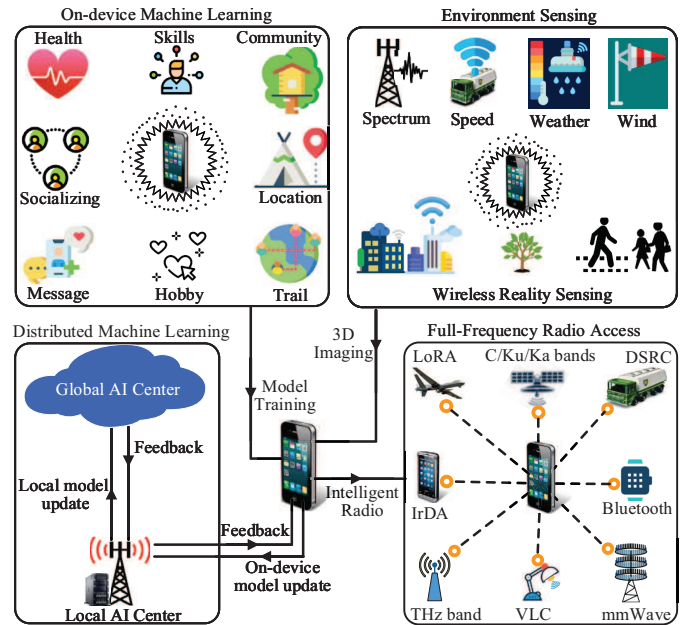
On-device Machine Learning

Health

Skills

Community

Socializing

Location

Message

Hobby

Trail

Environment Sensing

Spectrum

Speed

Weather

Wind

Wireless Reality Sensing

Distributed Machine Learning

Global AI Center

Feedback

Local model update

Feedback

Local AI Center

On-device model update

Model Training

3D Imaging

Intelligent Radio

Full-Frequency Radio Access

LoRA

C/Ku/Ka bands

DSRC

IrDA

Bluetooth

THz band

VLC

mmWave